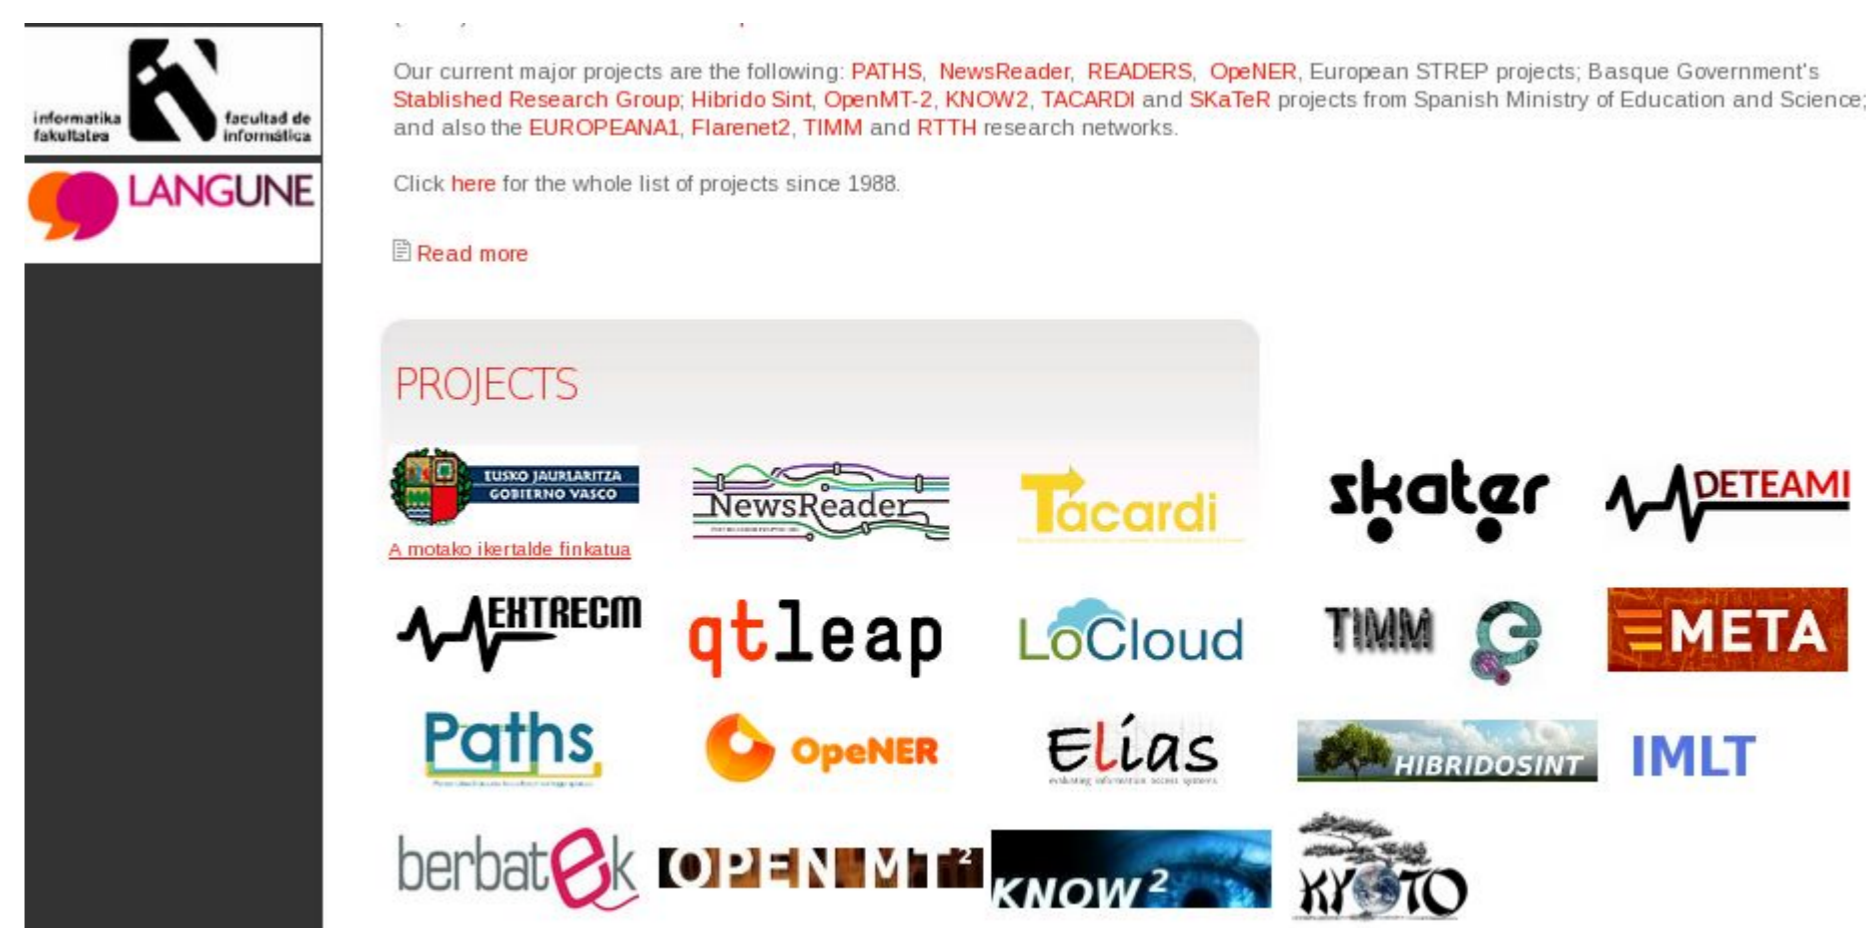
informatika fakultatea

facultad de informática

LANGUNE

Our current major projects are the following: PATHS, NewsReader, READERS, OpeNER, European STREP projects; Basque Government's Stablished Research Group; Hibrido Sint, OpenMT-2, KNOW2, TACARDI and SKaTeR projects from Spanish Ministry of Education and Science; and also the EUROPEANA1, Flarenet2, TIMM and RTTH research networks.

Click here for the whole list of projects since 1988.

Read more

PROJECTS

EUSKO JAURLARITZA GOBIERNO VASCO

A motako ikertalde finkatua

NewsReader

Tacardi

skater

DETEAMI

EHTRECM

qtleap

LoCloud

TIMM

META

Paths

OpeNER

Elías

HIBRIDOSINT

IMLT

berbatek

OPEN-MT 2

KNOW 2

KYOTO